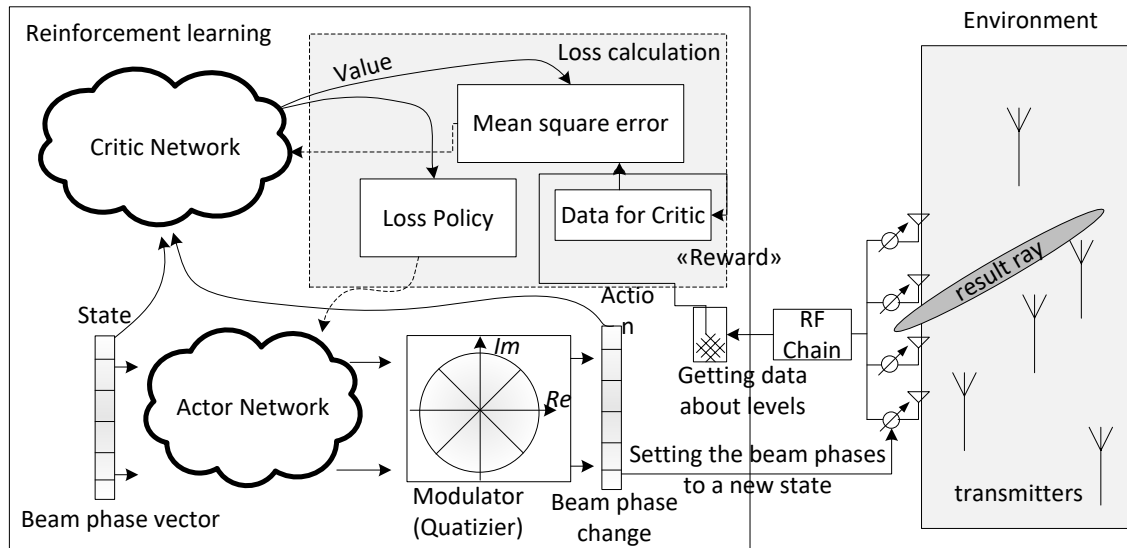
Reinforcement learning

Environment

Loss calculation

Value

Critic Network

Mean square error

Loss Policy

Data for Critic

«Reward»

result ray

State

Actio
n

RF
Chain

Im

Re

Actor Network

Getting data about levels

Setting the beam phases to a new state

Beam phase vector

Modulator (Quatizier)

Beam phase change

transmitters